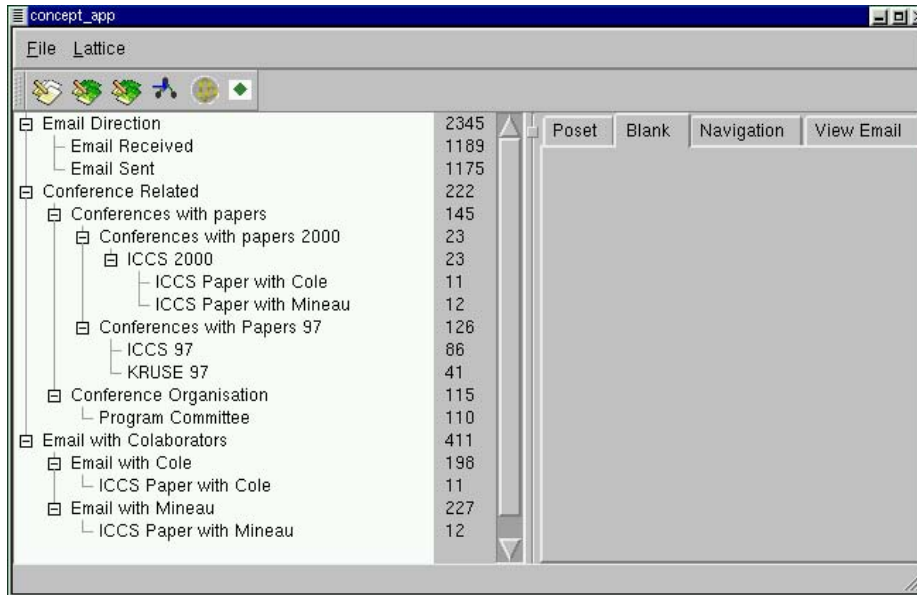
concept_app

File Lattice

| | |
|---|---|
| Email Direction | 2345 |
| Email Received | 1189 |
| Email Sent | 1175 |
| Conference Related | 222 |
| Conferences with papers | 145 |
| Conferences with papers 2000 | 23 |
| ICCS 2000 | 23 |
| ICCS Paper with Cole | 11 |
| ICCS Paper with Mineau | 12 |
| Conferences with Papers 97 | 126 |
| ICCS 97 | 86 |
| KRUSE 97 | 41 |
| Conference Organisation | 115 |
| Program Committee | 110 |
| Email with Colaborators | 411 |
| Email with Cole | 198 |
| ICCS Paper with Cole | 11 |
| Email with Mineau | 227 |
| ICCS Paper with Mineau | 12 |

Poset Blank Navigation View Email